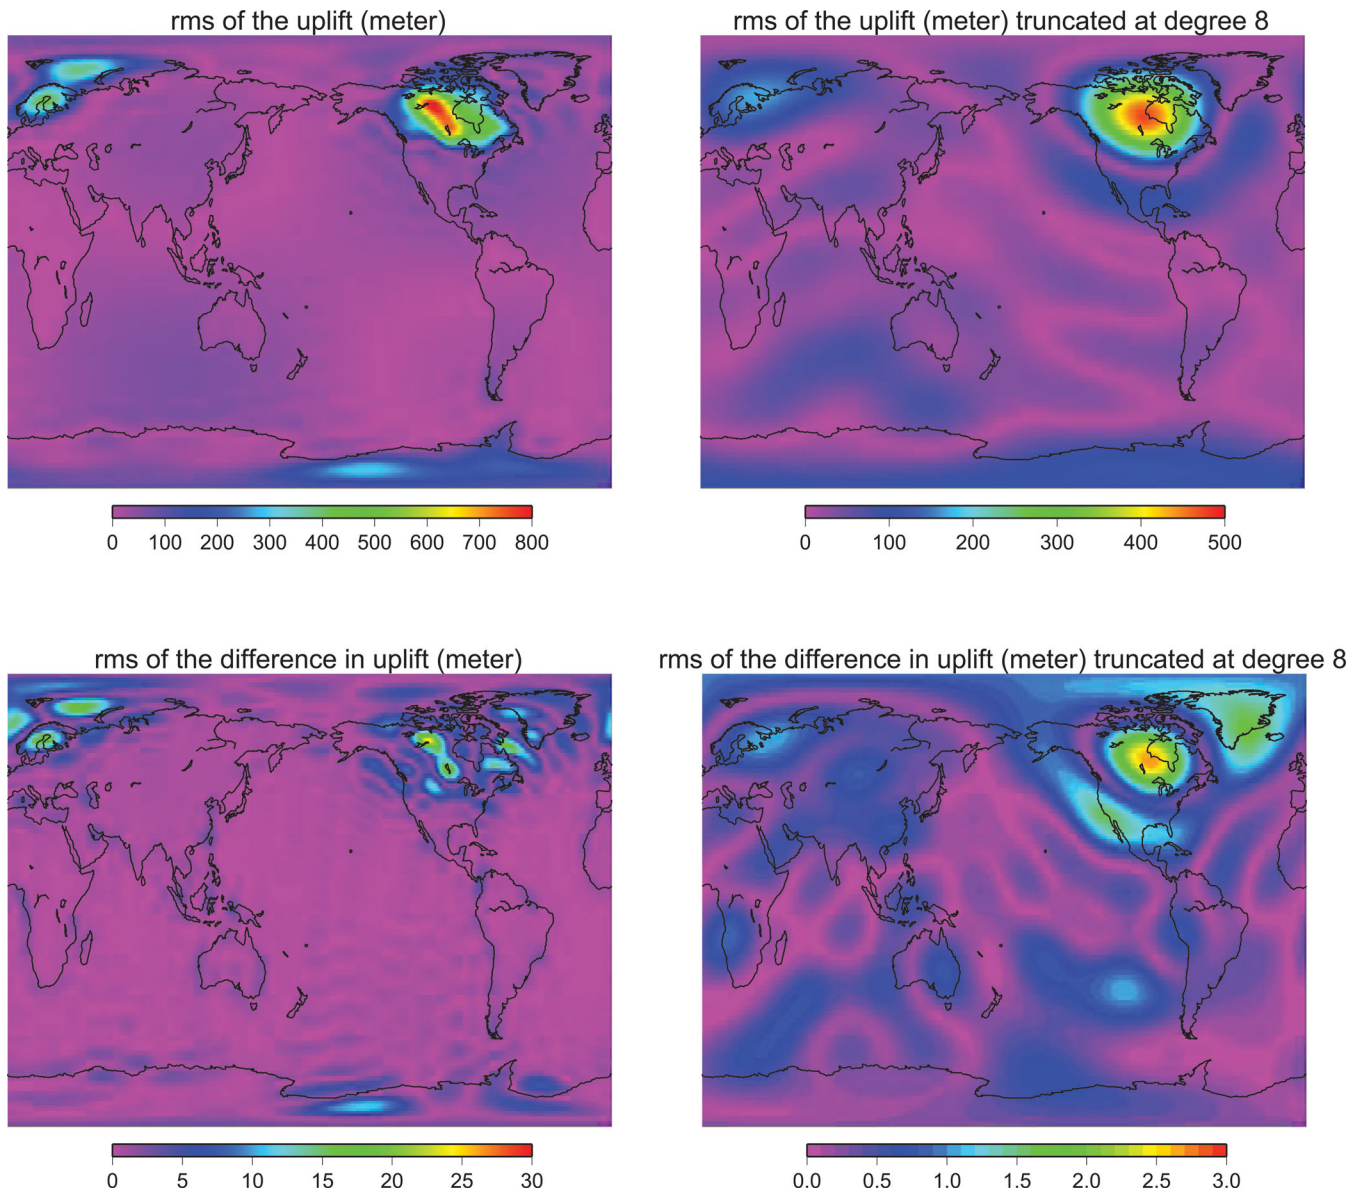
rms of the uplift (meter)

0 100 200 300 400 500 600 700 800

rms of the uplift (meter) truncated at degree 8

0 100 200 300 400 500

rms of the difference in uplift (meter)

0 5 10 15 20 25 30

rms of the difference in uplift (meter) truncated at degree 8

0.0 0.5 1.0 1.5 2.0 2.5 3.0